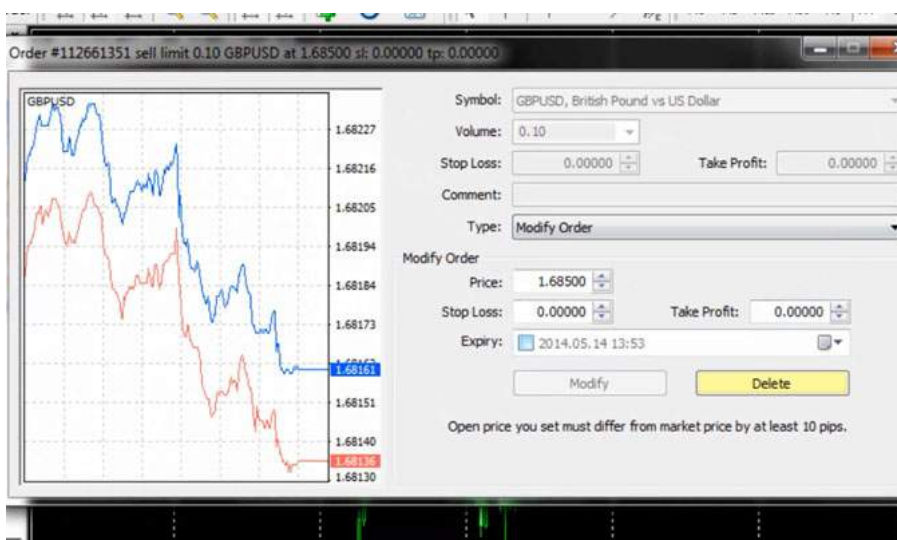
Order #112661351 sell limit 0.10 GBPUSD at 1.68500 sl: 0.00000 tp: 0.00000

GBPUSD

1.68227
1.68216
1.68205
1.68194
1.68184
1.68173
1.68161
1.68151
1.68140
1.68136
1.68130

Symbol: GBPUSD, British Pound vs US Dollar

Volume: 0.10

Stop Loss: 0.00000 Take Profit: 0.00000

Comment:

Type: Modify Order

Modify Order

Price: 1.68500

Stop Loss: 0.00000 Take Profit: 0.00000

Expiry: 2014.05.14 13:53

Modify Delete

Open price you set must differ from market price by at least 10 pips.